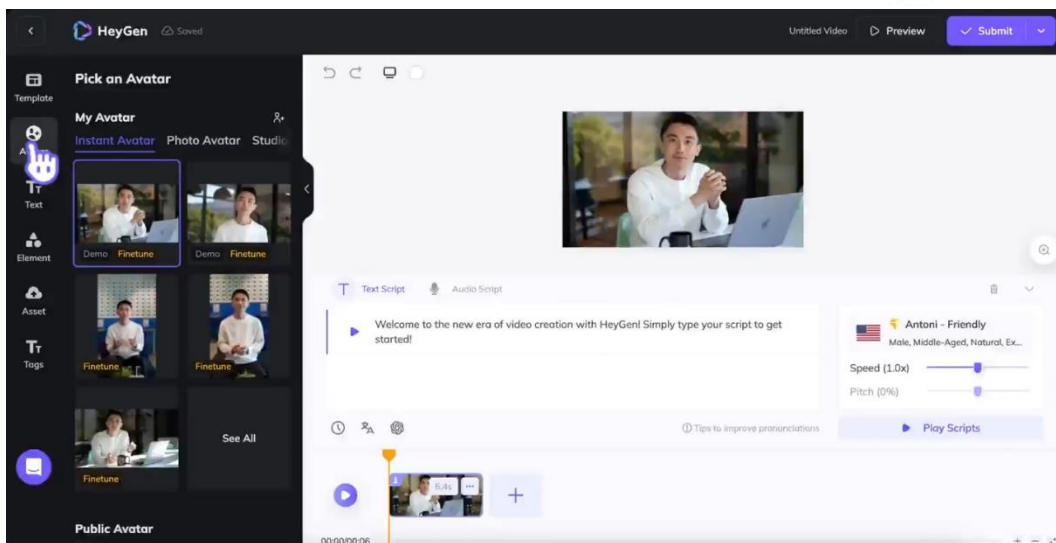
HeyGen Saved

Untitled Video Preview Submit

Template

Avatar

Text

Element

Asset

Tags

Pick an Avatar

My Avatar

Instant Avatar Photo Avatar Studio

Demo Finetune

Demo Finetune

Finetune

Finetune

Finetune

See All

Public Avatar

Text Script Audio Script

Welcome to the new era of video creation with HeyGen! Simply type your script to get started!

Antoni - Friendly

Male, Middle-Aged, Natural, Ex...

Speed (1.0x)

Pitch (0%)

Tips to improve pronunciations

Play Scripts

6.4s

00:00/00:06